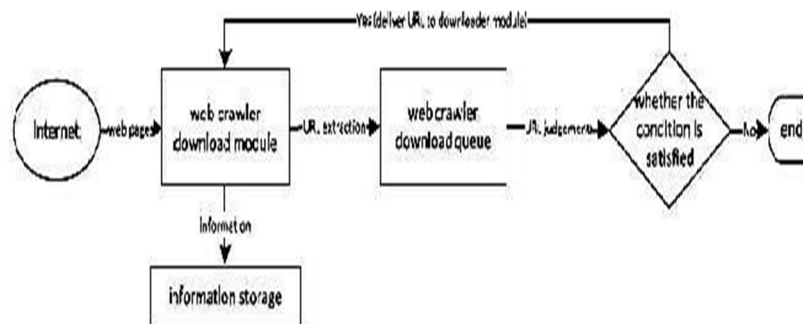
Yes(deliver URL to downloader module)

Internet

web pages

web crawler download module

URL extraction

web crawler download queue

URL judgement

whether the condition is satisfied

No

end

information

information storage